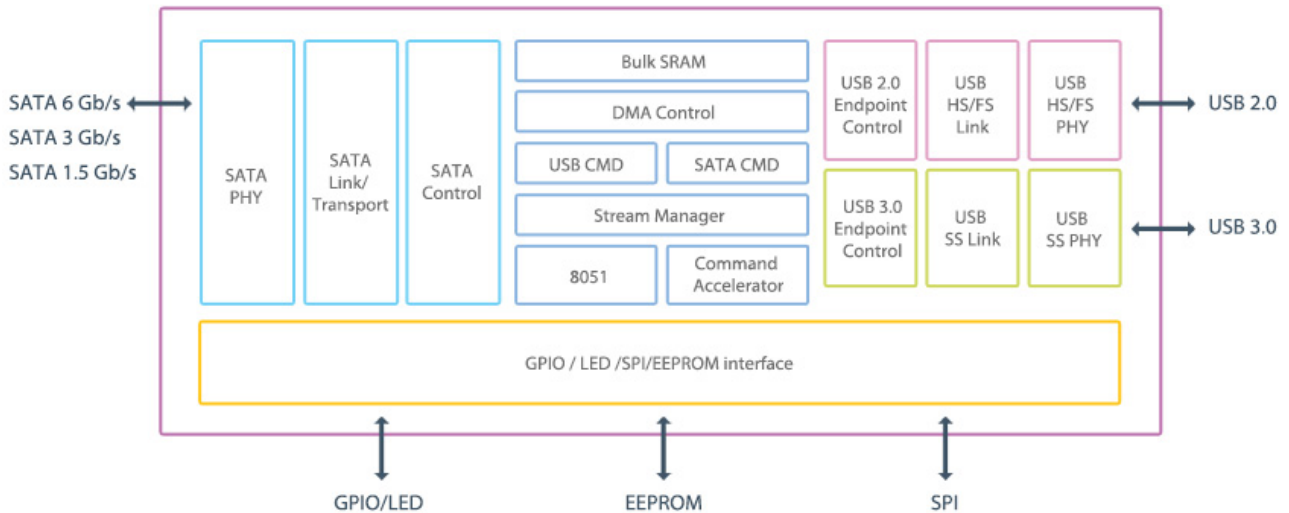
SATA 6 Gb/s
SATA 3 Gb/s
SATA 1.5 Gb/s

SATA PHY

SATA Link/ Transport

SATA Control

Bulk SRAM

DMA Control

USB CMD

SATA CMD

Stream Manager

8051

Command Accelerator

USB 2.0 Endpoint Control

USB HS/FS Link

USB HS/FS PHY

USB 2.0

USB 3.0 Endpoint Control

USB SS Link

USB SS PHY

USB 3.0

GPIO / LED /SPI/EEPROM interface

GPIO/LED

EEPROM

SPI